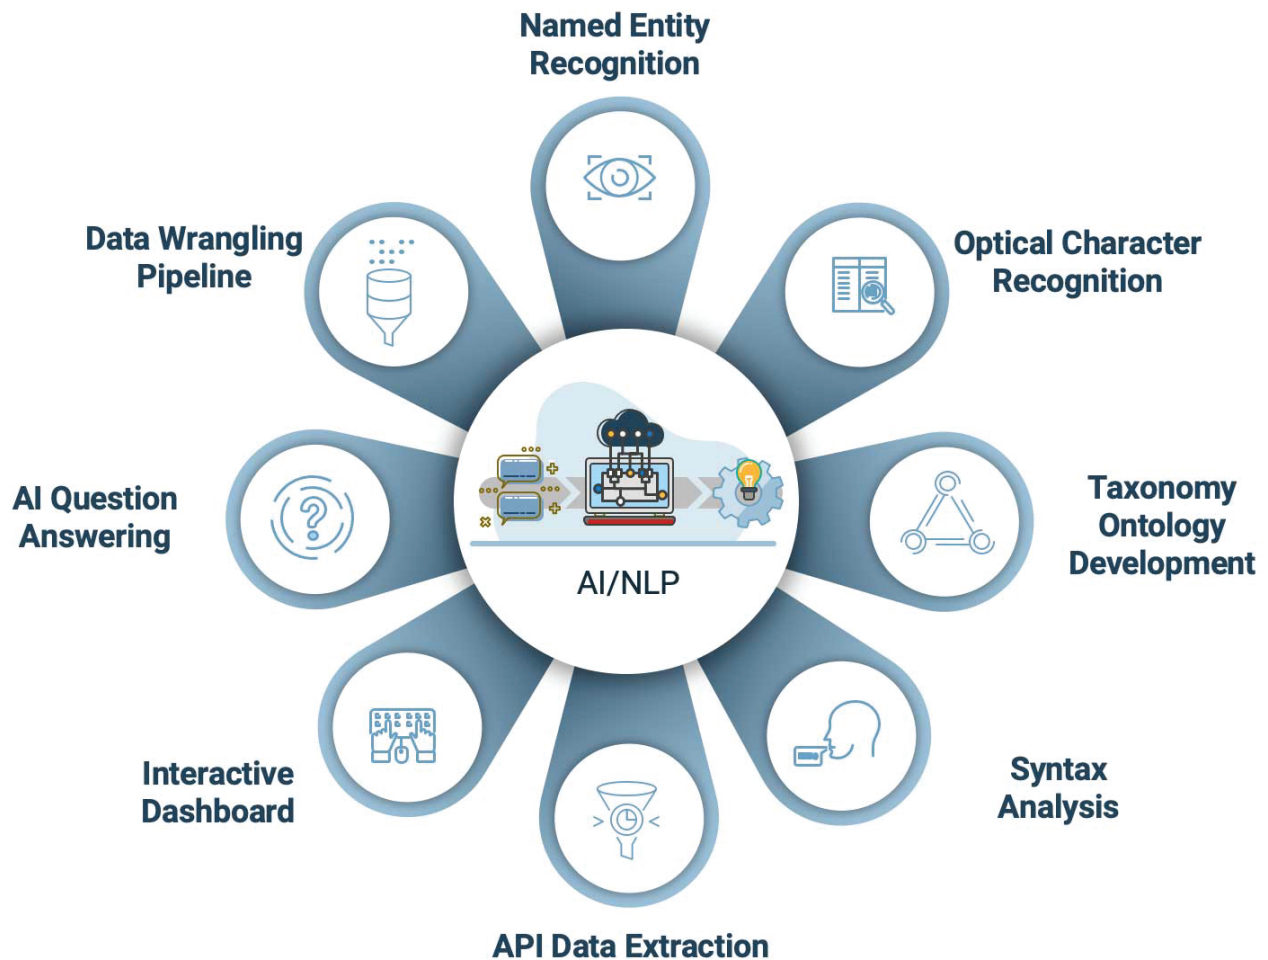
Named Entity Recognition

Data Wrangling Pipeline

Optical Character Recognition

AI Question Answering

AI/NLP

Taxonomy Ontology Development

Interactive Dashboard

Syntax Analysis

API Data Extraction